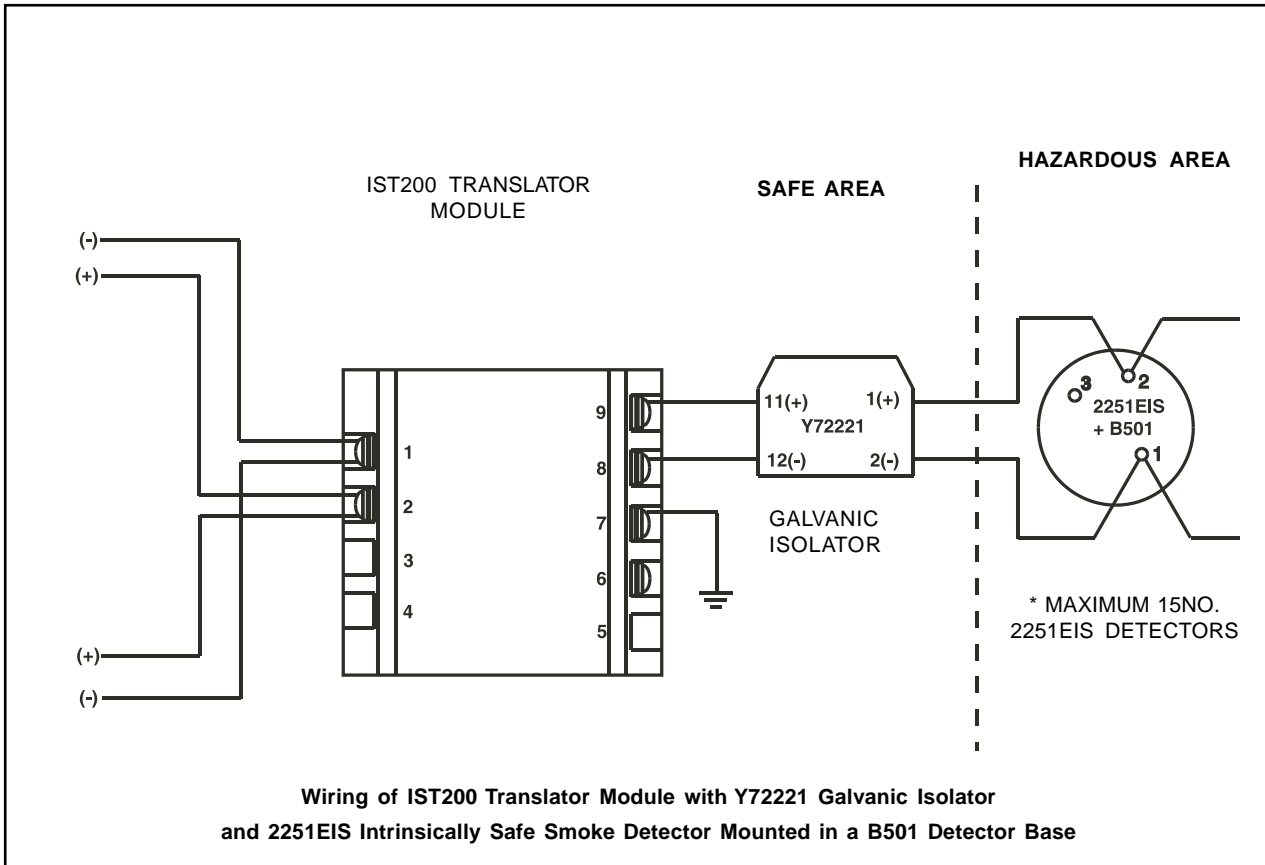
HAZARDOUS AREA

IST200 TRANSLATOR MODULE

SAFE AREA

(-)
(+)

1
2
3
4

9
8
7
6
5

11(+)
1(+)
Y72221
12(-)
2(-)

GALVANIC ISOLATOR

3
2
2251EIS
+ B501
1

* MAXIMUM 15NO. 2251EIS DETECTORS

(+)
(-)

Wiring of IST200 Translator Module with Y72221 Galvanic Isolator and 2251EIS Intrinsically Safe Smoke Detector Mounted in a B501 Detector Base